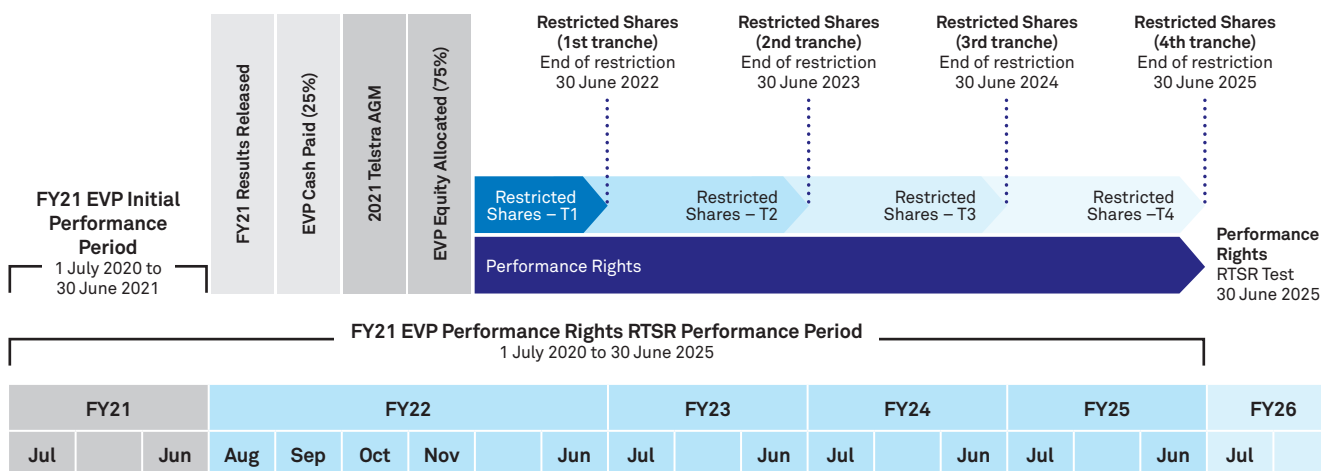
FY21 EVP Initial Performance Period
1 July 2020 to 30 June 2021

FY21 Results Released

EVP Cash Paid (25%)

2021 Telstra AGM

EVP Equity Allocated (75%)

Restricted Shares (1st tranche)
End of restriction
30 June 2022

Restricted Shares (2nd tranche)
End of restriction
30 June 2023

Restricted Shares (3rd tranche)
End of restriction
30 June 2024

Restricted Shares (4th tranche)
End of restriction
30 June 2025

Restricted Shares – T1

Restricted Shares – T2

Restricted Shares – T3

Restricted Shares –T4

Performance Rights

Performance Rights
RTSR Test
30 June 2025

FY21 EVP Performance Rights RTSR Performance Period
1 July 2020 to 30 June 2025

| FY21 | | | FY22 | | | | | | FY23 | | | FY24 | | | FY25 | | | FY26 | |
|---|---|---|---|---|---|---|---|---|---|---|---|---|---|---|---|---|---|---|---|
| Jul | | Jun | Aug | Sep | Oct | Nov | | Jun | Jul | | Jun | Jul | | Jun | Jul | | Jun | Jul | |